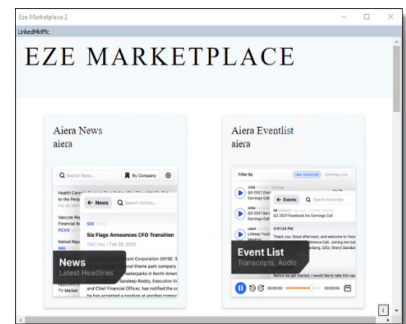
Eze Marketplace 2

LinkedMdlPc

EZE MARKETPLACE

Aiera News
aiera

Search News...

By Company

News

Search Article...

Six Flags Announces CFO Transition

News
Latest Headlines

Aiera Eventlist
aiera

Filter By

Events

Search Events...

Event List
Transcripts, Audio

00:00:00

00:00:00